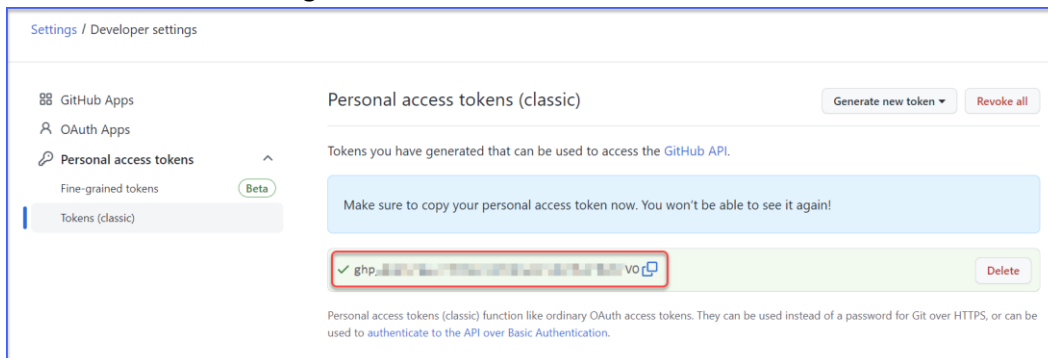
Settings / Developer settings

GitHub Apps
OAuth Apps
Personal access tokens
Fine-grained tokens Beta
Tokens (classic)

Personal access tokens (classic)

Generate new token ▾ Revoke all

Tokens you have generated that can be used to access the GitHub API.

Make sure to copy your personal access token now. You won't be able to see it again!

✓ ghp_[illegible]V0

Delete

Personal access tokens (classic) function like ordinary OAuth access tokens. They can be used instead of a password for Git over HTTPS, or can be used to authenticate to the API over Basic Authentication.